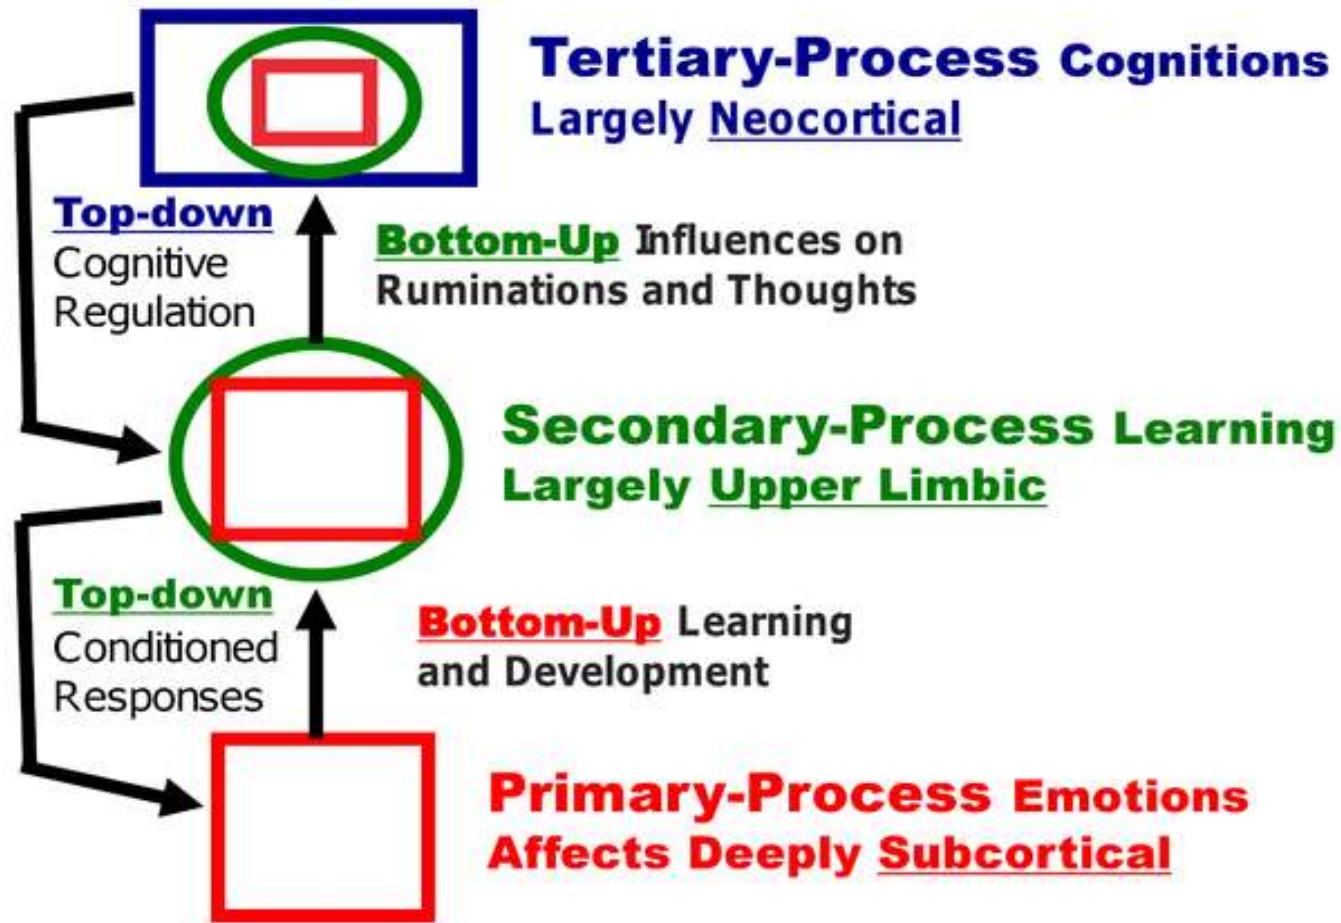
Tertiary-Process Cognitions
Largely Neocortical

Top-down
Cognitive
Regulation

Bottom-Up Influences on
Ruminations and Thoughts

Secondary-Process Learning
Largely Upper Limbic

Top-down
Conditioned
Responses

Bottom-Up Learning
and Development

Primary-Process Emotions
Affects Deeply Subcortical